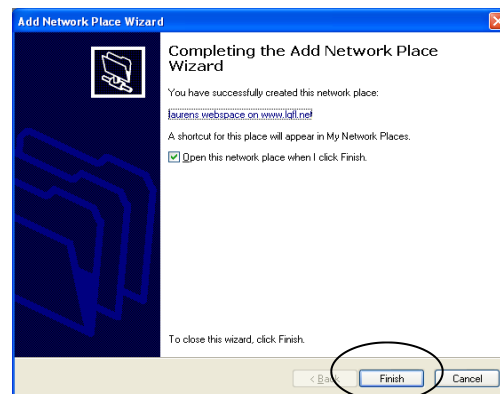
Add Network Place Wizard

Completing the Add Network Place Wizard

You have successfully created this network place:

laurens webspace on www.lgll.net

A shortcut for this place will appear in My Network Places.

Open this network place when I click Finish.

To close this wizard, click Finish.

< Back

Finish

Cancel